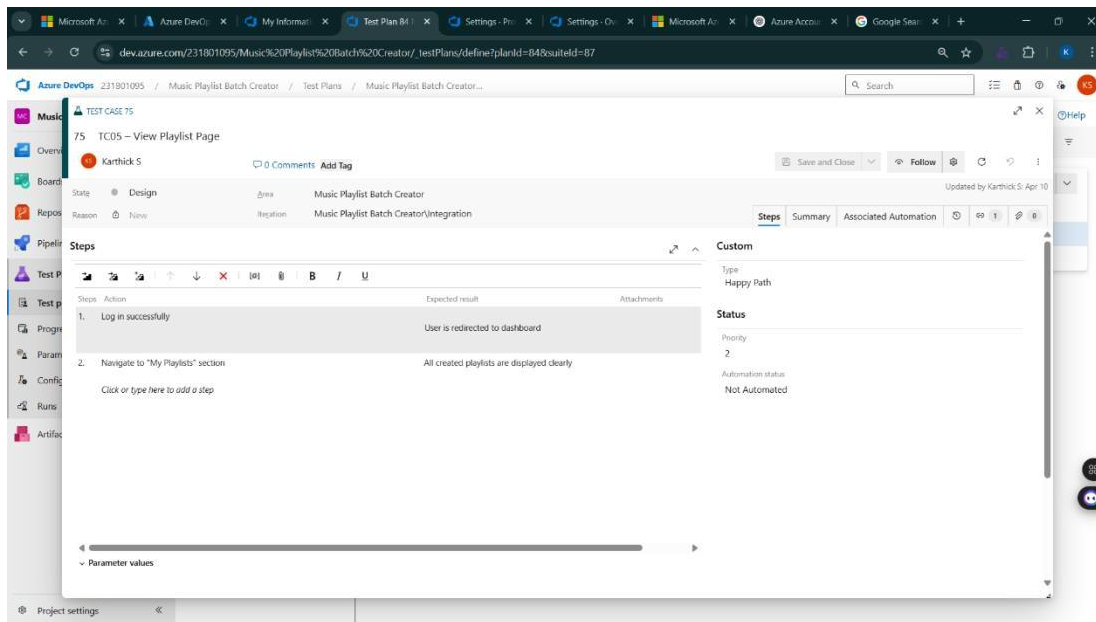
Microsoft Az × | Azure DevOp × | My Informati × | Test Plan 84 × | Settings - Pro × | Settings - Ov × | Microsoft Az × | Azure Accou × | Google Sear × | +

dev.azure.com/231801095/Music%20Playlist%20Batch%20Creator/_testPlans/define?planId=84&suiteId=87

Azure DevOps 231801095 / Music Playlist Batch Creator / Test Plans / Music Playlist Batch Creator...

Search

KS

Help

Music

Overv

Board

Repos

Pipelin

Test P

Test p

Progre

Param

Config

Runs

Artifac

Project settings «

TEST CASE 75

75 TC05 – View Playlist Page

Karthick S

0 Comments Add Tag

Save and Close

Follow

Updated by Karthick S: Apr 10

State Design

Reason New

Area Music Playlist Batch Creator

Iteration Music Playlist Batch Creator\Integration

Steps Summary Associated Automation 1 0

Steps

B I U

Steps Action | Expected result | Attachments

1. Log in successfully | User is redirected to dashboard

2. Navigate to "My Playlists" section | All created playlists are displayed clearly

Click or type here to add a step

Parameter values

Custom

Type
Happy Path

Status

Priority
2

Automation status
Not Automated